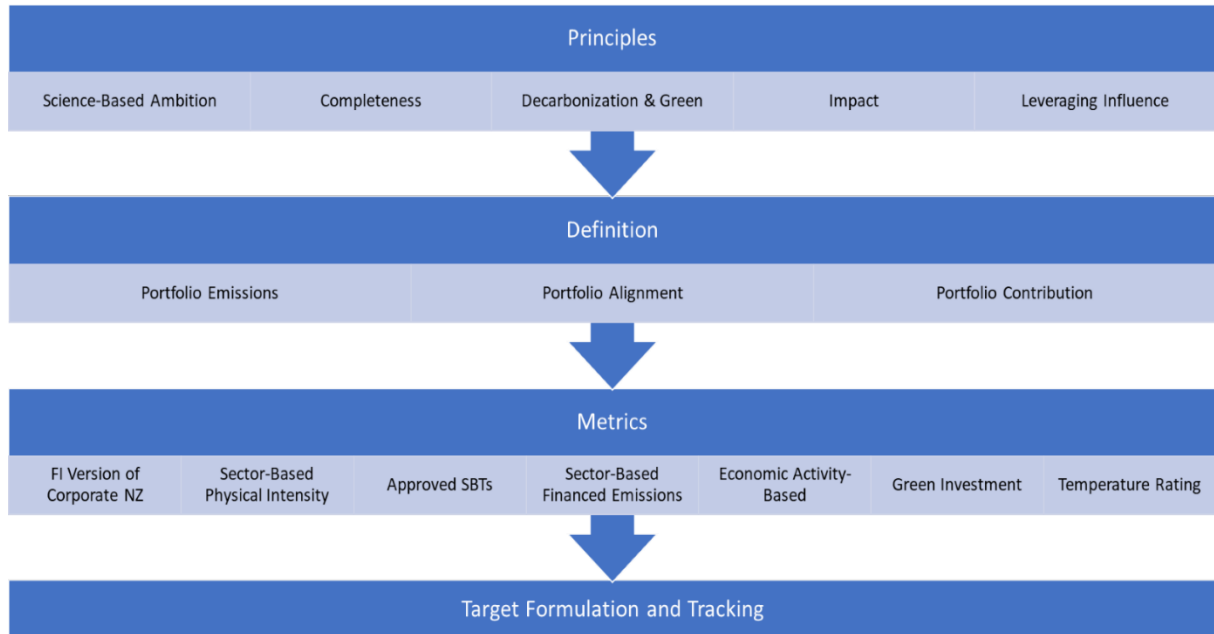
Principles

| Science-Based Ambition | Completeness | Decarbonization & Green | Impact | Leveraging Influence |
|---|---|---|---|---|

Definition

| Portfolio Emissions | Portfolio Alignment | Portfolio Contribution |
|---|---|---|

Metrics

| FI Version of Corporate NZ | Sector-Based Physical Intensity | Approved SBTs | Sector-Based Financed Emissions | Economic Activity-Based | Green Investment | Temperature Rating |
|---|---|---|---|---|---|---|

Target Formulation and Tracking